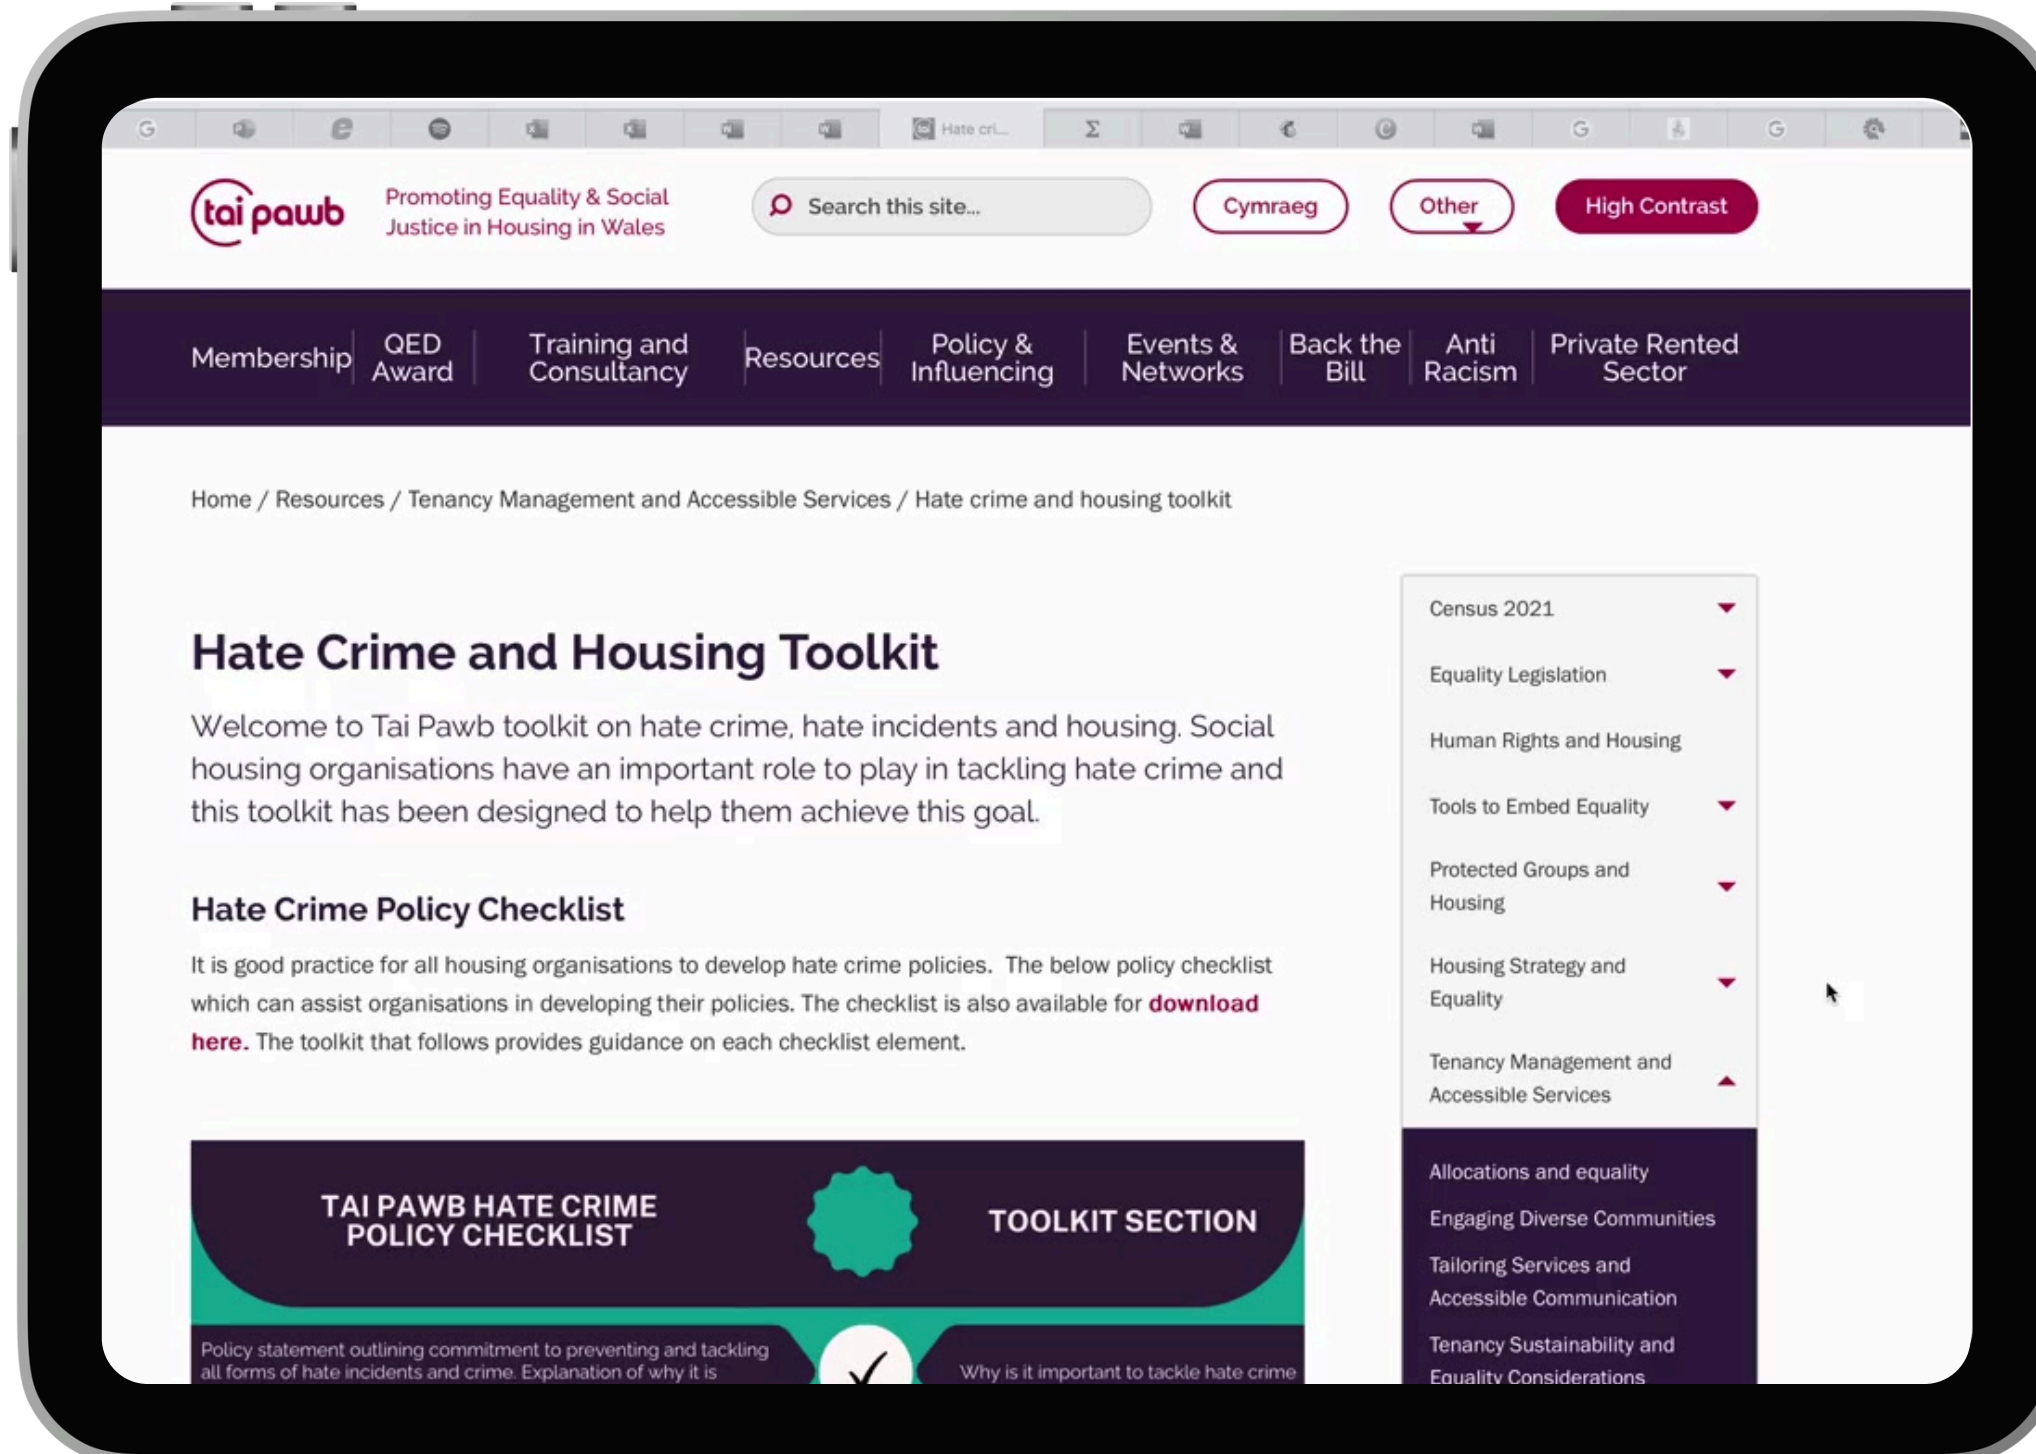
Hate cri...

tai pawb

Promoting Equality & Social Justice in Housing in Wales

Search this site...

Cymraeg

Other

High Contrast

Membership | QED Award | Training and Consultancy | Resources | Policy & Influencing | Events & Networks | Back the Bill | Anti Racism | Private Rented Sector

Home / Resources / Tenancy Management and Accessible Services / Hate crime and housing toolkit

Hate Crime and Housing Toolkit

Welcome to Tai Pawb toolkit on hate crime, hate incidents and housing. Social housing organisations have an important role to play in tackling hate crime and this toolkit has been designed to help them achieve this goal.

Hate Crime Policy Checklist

It is good practice for all housing organisations to develop hate crime policies. The below policy checklist which can assist organisations in developing their policies. The checklist is also available for download here. The toolkit that follows provides guidance on each checklist element.

TAI PAWB HATE CRIME POLICY CHECKLIST

TOOLKIT SECTION

Policy statement outlining commitment to preventing and tackling all forms of hate incidents and crime. Explanation of why it is

Why is it important to tackle hate crime

Census 2021

Equality Legislation

Human Rights and Housing

Tools to Embed Equality

Protected Groups and Housing

Housing Strategy and Equality

Tenancy Management and Accessible Services

Allocations and equality

Engaging Diverse Communities

Tailoring Services and Accessible Communication

Tenancy Sustainability and Equality Considerations